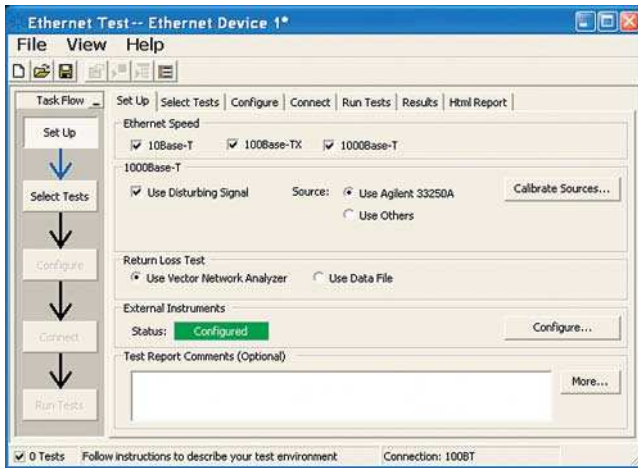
Ethernet Test-- Ethernet Device 1*

File View Help

Task Flow

Set Up

Select Tests

Configure

Connect

Run Tests

Set Up | Select Tests | Configure | Connect | Run Tests | Results | Html Report

Ethernet Speed

10Base-T 100Base-TX 1000Base-T

1000Base-T

Use Disturbing Signal Source: Use Agilent 33250A Use Others

Calibrate Sources...

Return Loss Test

Use Vector Network Analyzer Use Data File

External Instruments

Status: Configured

Configure...

Test Report Comments (Optional)

More...

0 Tests Follow instructions to describe your test environment Connection: 100BT